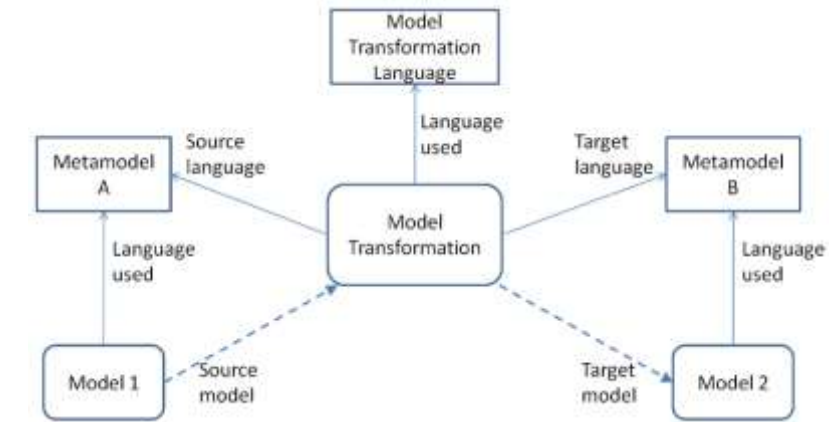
Model Transformation Language

Language used

Source language

Target language

Metamodel A

Model Transformation

Metamodel B

Language used

Language used

Model 1

Source model

Target model

Model 2